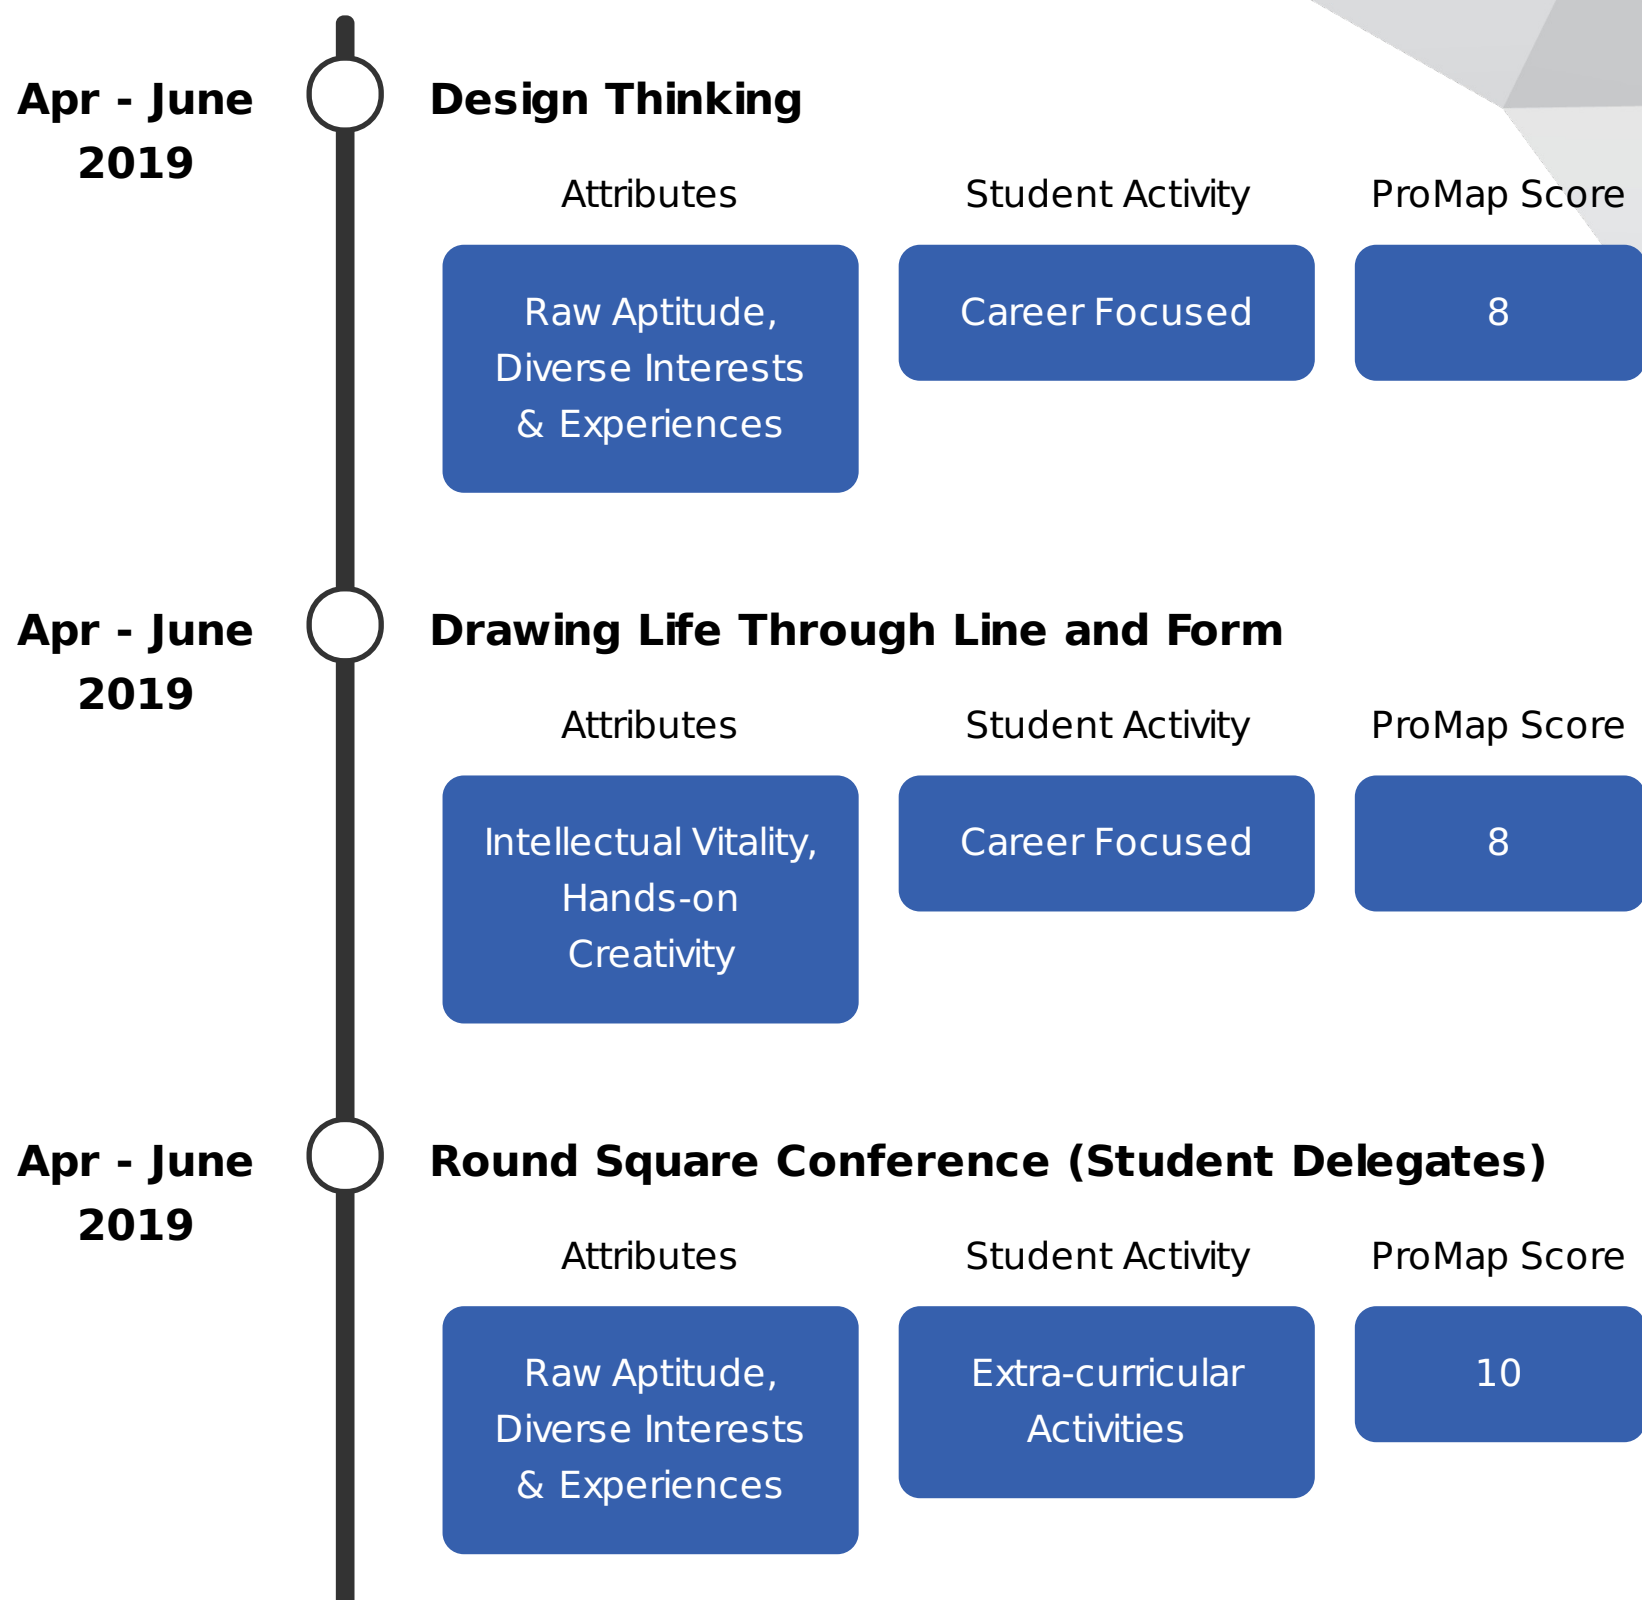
Apr - June 2019

Design Thinking

| Attributes | Student Activity | ProMap Score |
|---|---|---|
| Raw Aptitude, Diverse Interests & Experiences | Career Focused | 8 |

Apr - June 2019

Drawing Life Through Line and Form

| Attributes | Student Activity | ProMap Score |
|---|---|---|
| Intellectual Vitality, Hands-on Creativity | Career Focused | 8 |

Apr - June 2019

Round Square Conference (Student Delegates)

| Attributes | Student Activity | ProMap Score |
|---|---|---|
| Raw Aptitude, Diverse Interests & Experiences | Extra-curricular Activities | 10 |